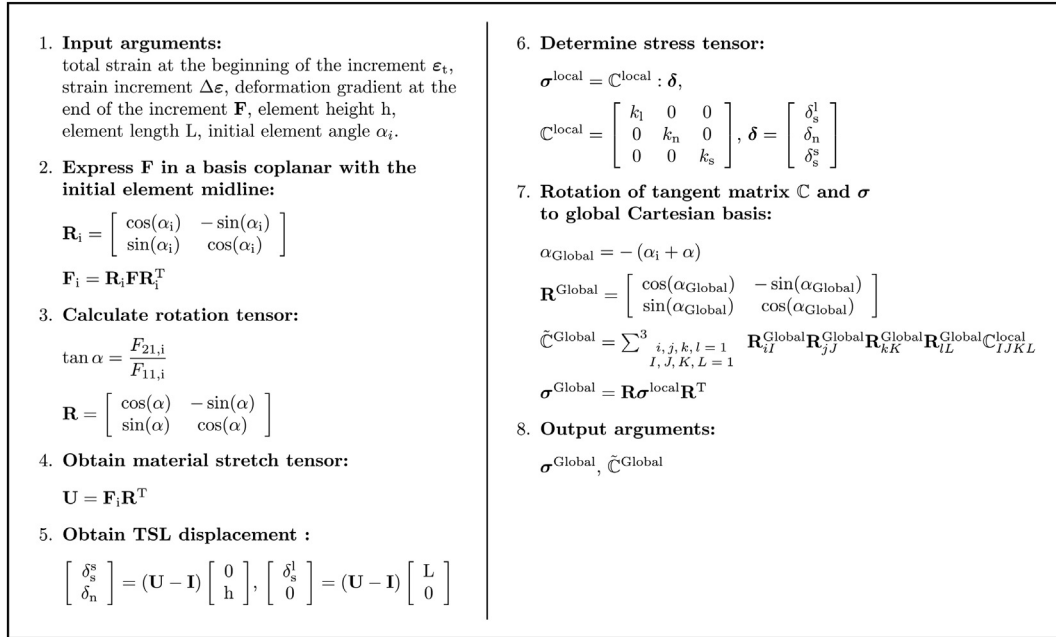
1. **Input arguments:**
total strain at the beginning of the increment $\boldsymbol{\varepsilon}_{\rm t}$, strain increment $\Delta\boldsymbol{\varepsilon}$, deformation gradient at the end of the increment $\mathbf{F}$, element height h, element length L, initial element angle $\alpha_i$.

2. **Express F in a basis coplanar with the initial element midline:**

$\mathbf{R}_{\rm i} = \begin{bmatrix} \cos(\alpha_{\rm i}) & -\sin(\alpha_{\rm i}) \\ \sin(\alpha_{\rm i}) & \cos(\alpha_{\rm i}) \end{bmatrix}$

$\mathbf{F}_{\rm i} = \mathbf{R}_{\rm i}\mathbf{F}\mathbf{R}_{\rm i}^{\rm T}$

3. **Calculate rotation tensor:**

$\tan\alpha = \frac{F_{21,\rm i}}{F_{11,\rm i}}$

$\mathbf{R} = \begin{bmatrix} \cos(\alpha) & -\sin(\alpha) \\ \sin(\alpha) & \cos(\alpha) \end{bmatrix}$

4. **Obtain material stretch tensor:**

$\mathbf{U} = \mathbf{F}_{\rm i}\mathbf{R}^{\rm T}$

5. **Obtain TSL displacement :**

$\begin{bmatrix} \delta_{\rm s}^{\rm s} \\ \delta_{\rm n} \end{bmatrix} = (\mathbf{U}-\mathbf{I})\begin{bmatrix} 0 \\ {\rm h} \end{bmatrix}, \begin{bmatrix} \delta_{\rm s}^{\rm l} \\ 0 \end{bmatrix} = (\mathbf{U}-\mathbf{I})\begin{bmatrix} {\rm L} \\ 0 \end{bmatrix}$

6. **Determine stress tensor:**

$\boldsymbol{\sigma}^{\rm local} = \mathbb{C}^{\rm local} : \boldsymbol{\delta},$

$\mathbb{C}^{\rm local} = \begin{bmatrix} k_{\rm l} & 0 & 0 \\ 0 & k_{\rm n} & 0 \\ 0 & 0 & k_{\rm s} \end{bmatrix}, \boldsymbol{\delta} = \begin{bmatrix} \delta_{\rm s}^{\rm l} \\ \delta_{\rm n} \\ \delta_{\rm s}^{\rm s} \end{bmatrix}$

7. **Rotation of tangent matrix $\mathbb{C}$ and $\boldsymbol{\sigma}$ to global Cartesian basis:**

$\alpha_{\rm Global} = -(\alpha_{\rm i} + \alpha)$

$\mathbf{R}^{\rm Global} = \begin{bmatrix} \cos(\alpha_{\rm Global}) & -\sin(\alpha_{\rm Global}) \\ \sin(\alpha_{\rm Global}) & \cos(\alpha_{\rm Global}) \end{bmatrix}$

$\tilde{\mathbb{C}}^{\rm Global} = \sum^{3}_{\substack{i,j,k,l=1 \\ I,J,K,L=1}} \mathbf{R}^{\rm Global}_{iI}\mathbf{R}^{\rm Global}_{jJ}\mathbf{R}^{\rm Global}_{kK}\mathbf{R}^{\rm Global}_{lL}\mathbb{C}^{\rm local}_{IJKL}$

$\boldsymbol{\sigma}^{\rm Global} = \mathbf{R}\boldsymbol{\sigma}^{\rm local}\mathbf{R}^{\rm T}$

8. **Output arguments:**

$\boldsymbol{\sigma}^{\rm Global}, \tilde{\mathbb{C}}^{\rm Global}$